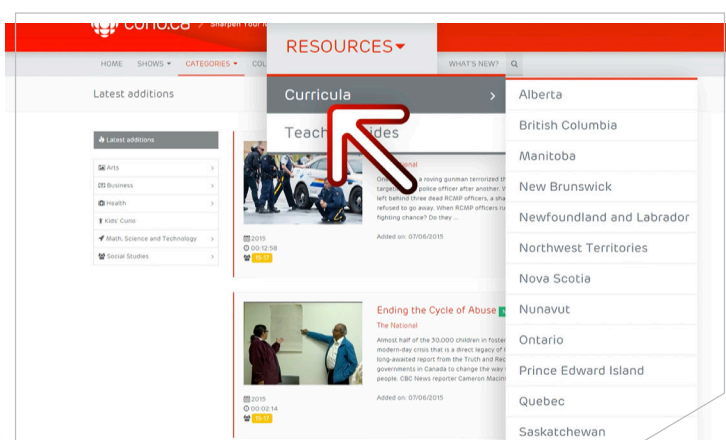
curio.ca / Sharpen Your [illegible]

HOME SHOWS ▾ CATEGORIES ▾ COL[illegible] WHAT'S NEW?

RESOURCES ▾

Curricula ›

Teach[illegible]ides

Alberta
British Columbia
Manitoba
New Brunswick
Newfoundland and Labrador
Northwest Territories
Nova Scotia
Nunavut
Ontario
Prince Edward Island
Quebec
Saskatchewan

Latest additions

Latest additions
Arts ›
Business ›
Health ›
Kids' Curio
Math, Science and Technology ›
Social Studies ›

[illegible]National
On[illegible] a roving gunman terrorized th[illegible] target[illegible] police officer after another. V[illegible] left behind three dead RCMP officers, a senior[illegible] refused to go away. When RCMP officers ru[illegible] fighting chance? Do they ...

2015
00:12:58
15-17
Added on: 07/06/2015

Ending the Cycle of Abuse
The National
Almost half of the 30,000 children in foste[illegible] modern-day crisis that is a direct legacy of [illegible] long-awaited report from the Truth and Rec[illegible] governments in Canada to change the way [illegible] people. CBC News reporter Cameron McIn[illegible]

2015
00:02:14
15-17
Added on: 07/06/2015